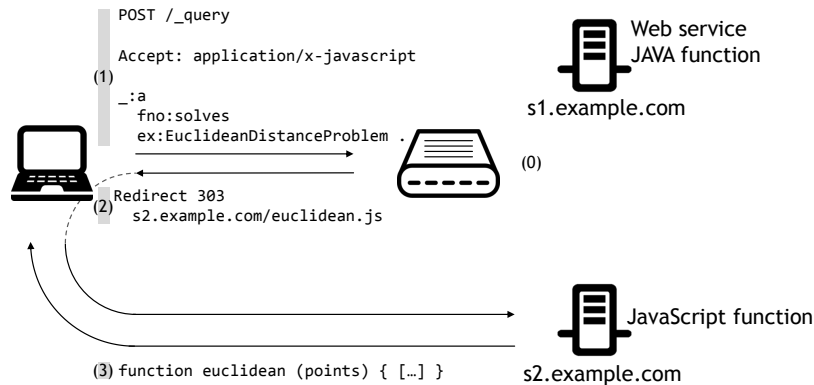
POST /_query

Accept: application/x-javascript

(1)

_:a
fno:solves
ex:EuclideanDistanceProblem .

Web service
JAVA function

s1.example.com

(0)

Redirect 303
(2) s2.example.com/euclidean.js

JavaScript function

(3) function euclidean (points) { […] }

s2.example.com